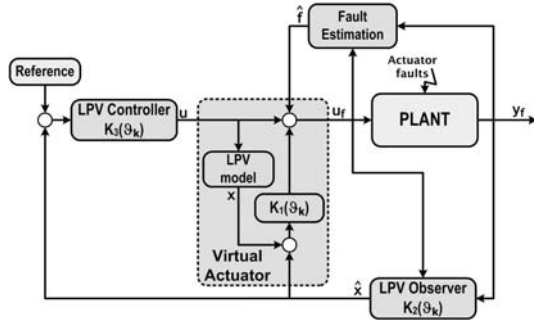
$\hat{f}$

Fault Estimation

Reference

Actuator faults

LPV Controller $K_3(\vartheta_k)$

u

$u_f$

PLANT

$y_f$

LPV model

x

$K_1(\vartheta_k)$

Virtual Actuator

$\hat{x}$

LPV Observer $K_2(\vartheta_k)$